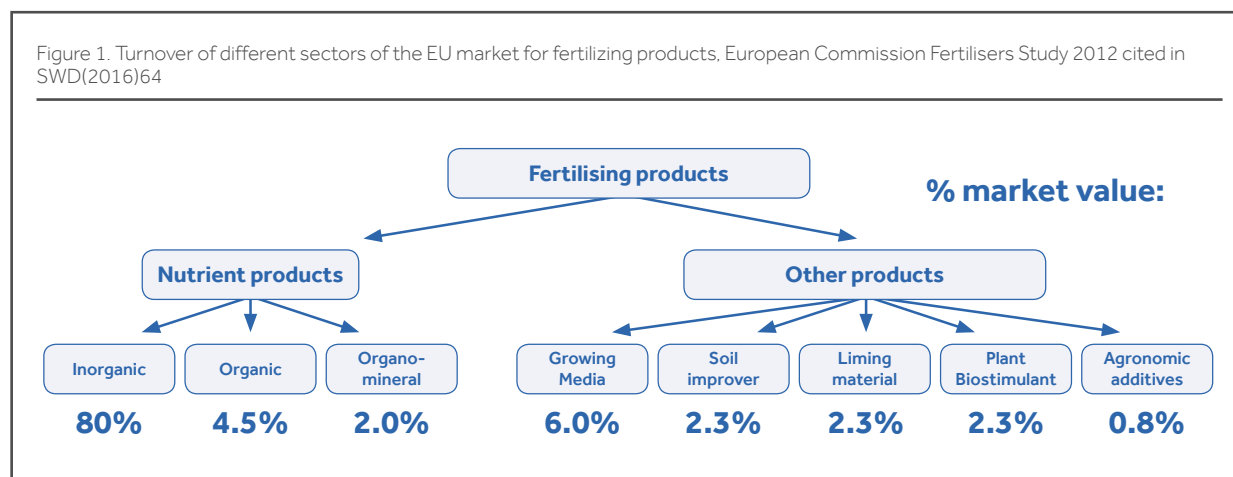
Figure 1. Turnover of different sectors of the EU market for fertilizing products, European Commission Fertilisers Study 2012 cited in SWD(2016)64

Fertilising products

% market value:

Nutrient products

Other products

Inorganic

Organic

Organo-mineral

Growing Media

Soil improver

Liming material

Plant Biostimulant

Agronomic additives

80%

4.5%

2.0%

6.0%

2.3%

2.3%

2.3%

0.8%